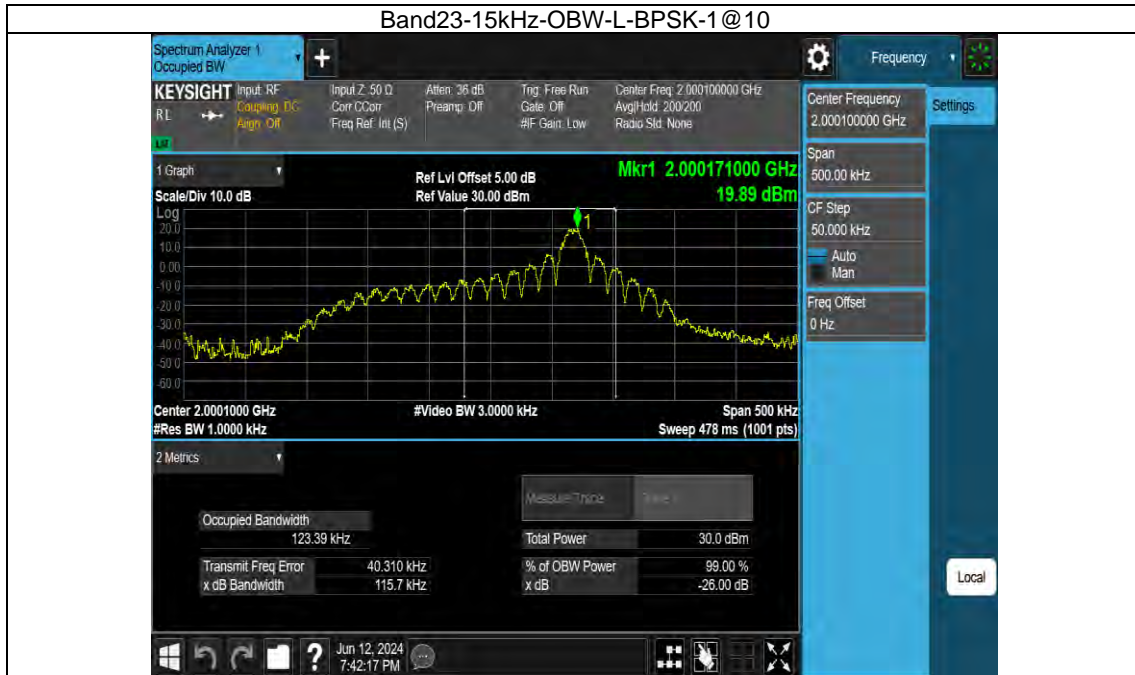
Band23-15kHz-OBW-L-BPSK-1@10

Spectrum Analyzer 1
Occupied BW

Frequency

KEYSIGHT Input: RF Coupling: DC Align: Off
RL
LXI

Input Z: 50 Ω
Corr CCorr
Freq Ref: Int (S)

Atten: 36 dB
Preamp: Off

Trig: Free Run
Gate: Off
#IF Gain: Low

Center Freq: 2.000100000 GHz
Avg|Hold: 200/200
Radio Std: None

Center Frequency
2.000100000 GHz

Settings

1 Graph

Ref Lvl Offset 5.00 dB
Ref Value 30.00 dBm

Mkr1 2.000171000 GHz
19.89 dBm

Scale/Div 10.0 dB
Log
20.0
10.0
0.00
-10.0
-20.0
-30.0
-40.0
-50.0
-60.0

1

Span
500.00 kHz

CF Step
50.000 kHz
Auto
Man

Freq Offset
0 Hz

Center 2.0001000 GHz
#Res BW 1.0000 kHz

#Video BW 3.0000 kHz

Span 500 kHz
Sweep 478 ms (1001 pts)

2 Metrics

Measure Trace Trace 1

Occupied Bandwidth
123.39 kHz

Total Power 30.0 dBm

Transmit Freq Error 40.310 kHz
x dB Bandwidth 115.7 kHz

% of OBW Power 99.00 %
x dB -26.00 dB

Local

Jun 12, 2024
7:42:17 PM